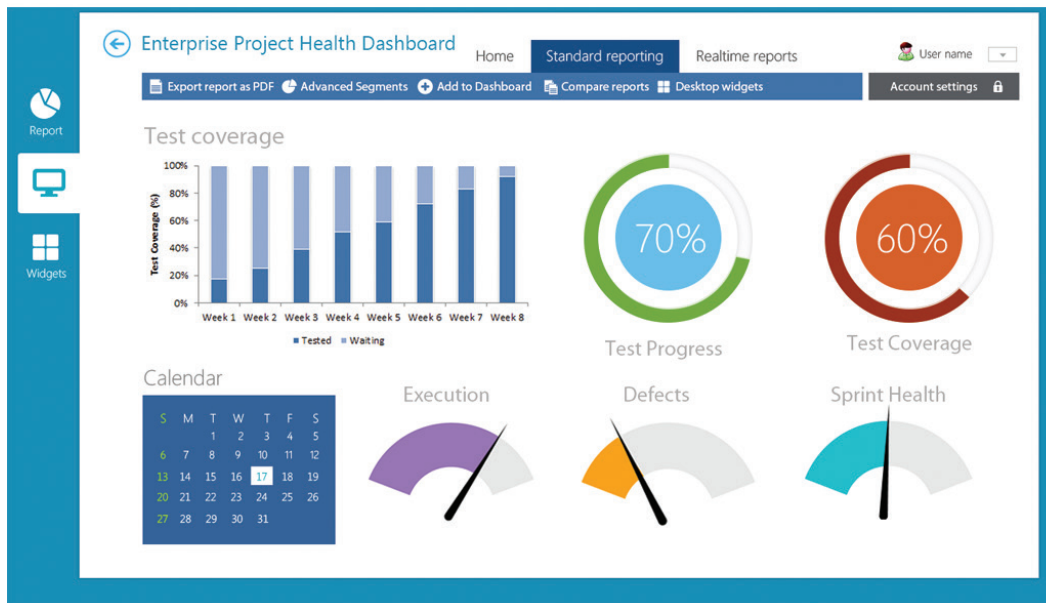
Enterprise Project Health Dashboard

Home Standard reporting Realtime reports

User name

Export report as PDF Advanced Segments Add to Dashboard Compare reports Desktop widgets

Account settings

Report

Widgets

Test coverage

| S | M | T | W | T | F | S |
|---|---|---|---|---|---|---|
| | | 1 | 2 | 3 | 4 | 5 |
| 6 | 7 | 8 | 9 | 10 | 11 | 12 |
| 13 | 14 | 15 | 16 | 17 | 18 | 19 |
| 20 | 21 | 22 | 23 | 24 | 25 | 26 |
| 27 | 28 | 29 | 30 | 31 | | |

100%
80%
60%
40%
20%
0%
Test Coverage (%)
Week 1 Week 2 Week 3 Week 4 Week 5 Week 6 Week 7 Week 8
Tested Waiting

70%
Test Progress

60%
Test Coverage

Calendar

Execution

Defects

Sprint Health